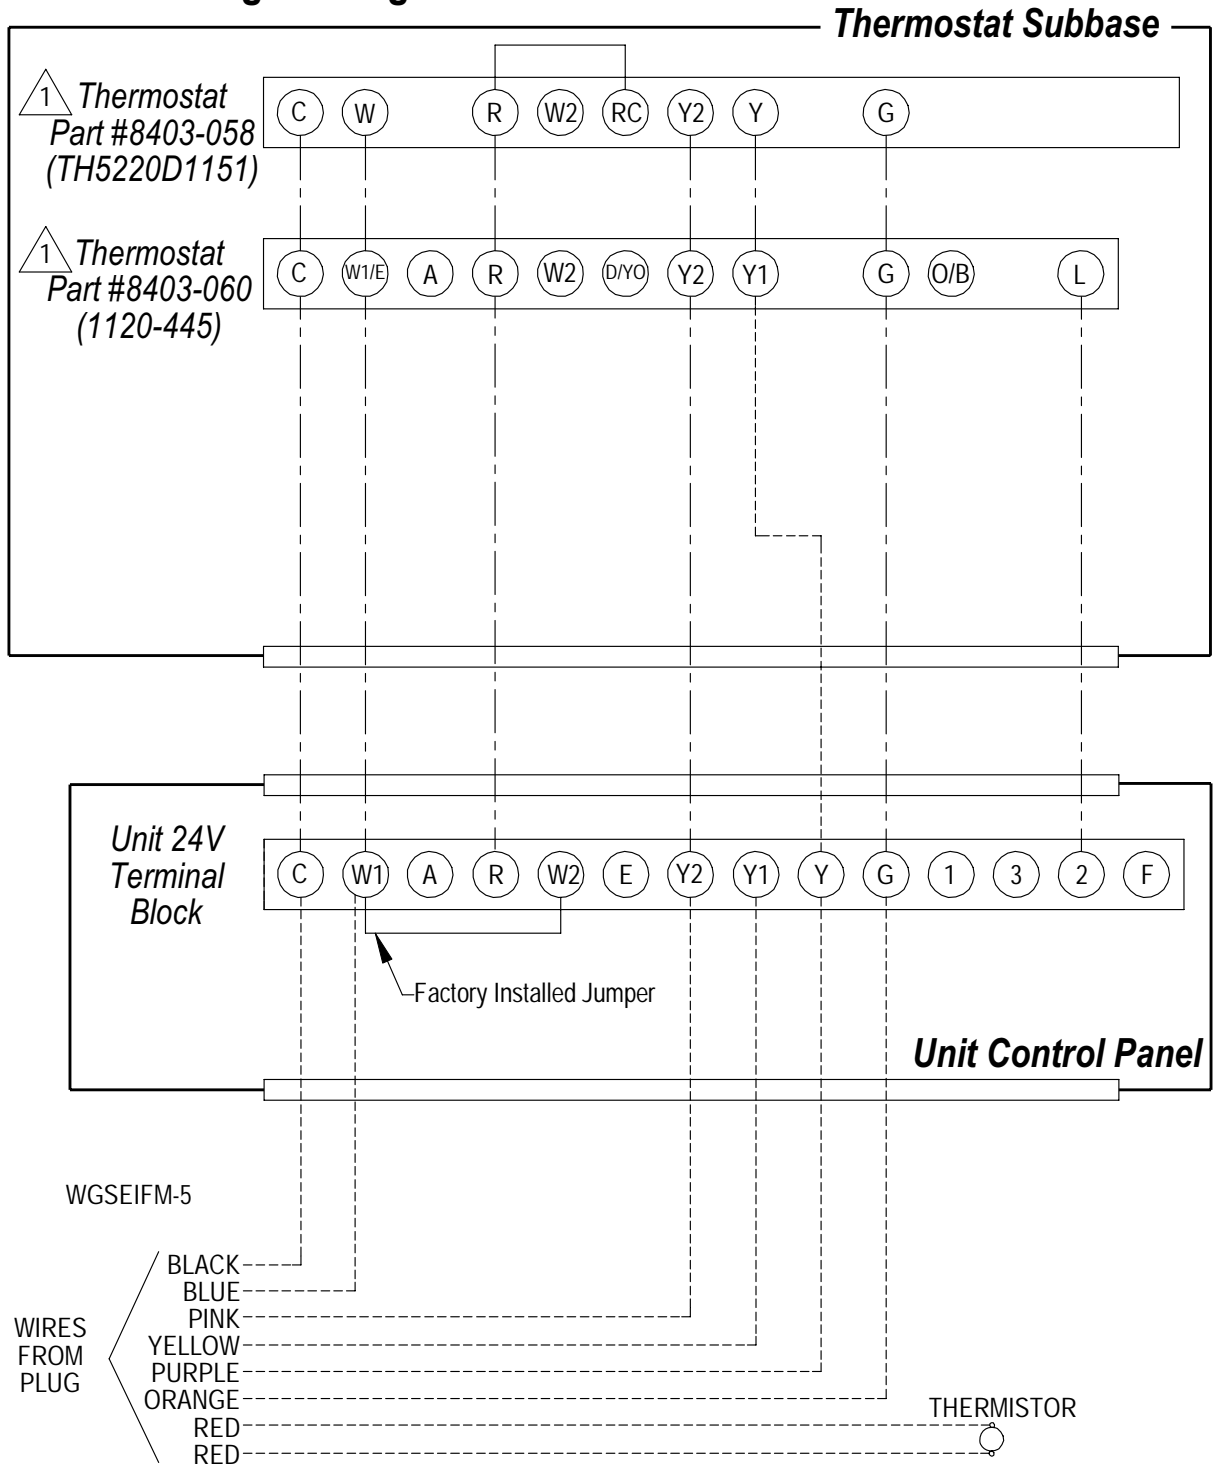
Thermostat Subbase

1 Thermostat Part #8403-058 (TH5220D1151)

C W R W2 RC Y2 Y G

1 Thermostat Part #8403-060 (1120-445)

C W1/E A R W2 D/YO Y2 Y1 G O/B L

Unit 24V Terminal Block

C W1 A R W2 E Y2 Y1 Y G 1 3 2 F

Factory Installed Jumper

Unit Control Panel

WGSEIFM-5

WIRES FROM PLUG

BLACK
BLUE
PINK
YELLOW
PURPLE
ORANGE
RED
RED

THERMISTOR